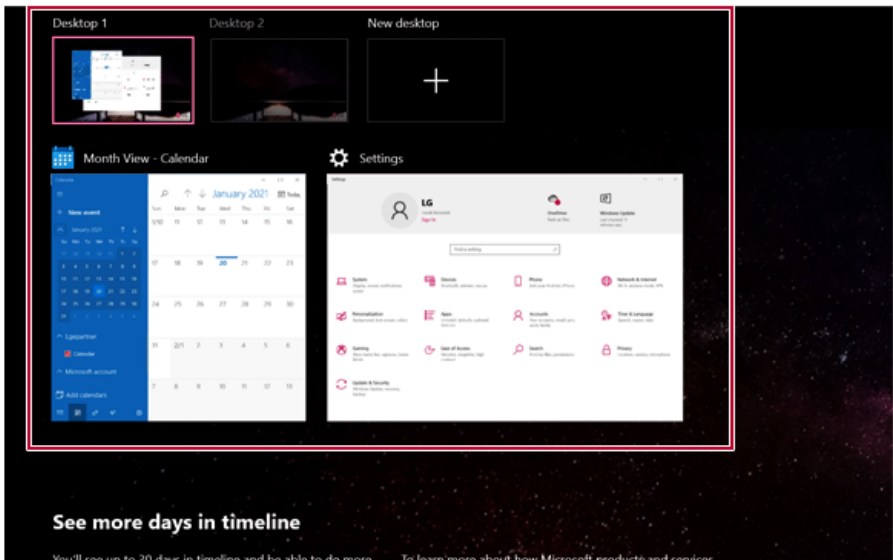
Desktop 1

Desktop 2

New desktop

Month View - Calendar

Settings

New event

January 2021

January 2021

Today

Sun

Mon

Tue

Wed

Thu

Fri

Sat

1/10

11

12

13

14

15

16

17

18

19

20

21

22

23

24

25

26

27

28

29

30

31

2/1

2

3

4

5

6

7

8

9

10

11

12

13

Lgepartner

Calendar

Microsoft account

Add calendars

LG

Find a setting

System

Devices

Phone

Network & Internet

Personalization

Apps

Accounts

Time & Language

Gaming

Ease of Access

Search

Privacy

Update & Security

OneDrive

Windows Update

See more days in timeline

You'll see up to 30 days in timeline and be able to do more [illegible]

To learn more about how Microsoft products and services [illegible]